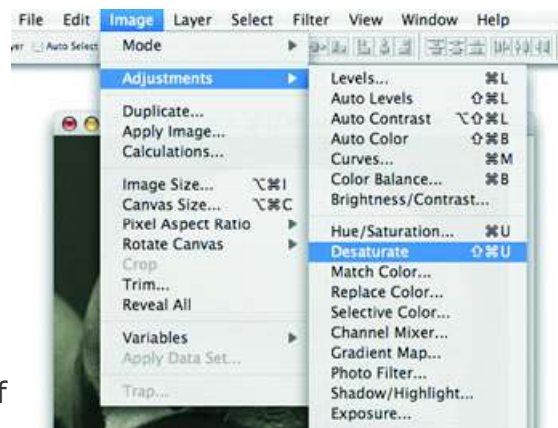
File Edit Image Layer Select Filter View Window Help

yer Auto Select

Mode

Adjustments

Duplicate...
Apply Image...
Calculations...

Image Size... ⌥⌘I
Canvas Size... ⌥⌘C
Pixel Aspect Ratio
Rotate Canvas
Crop
Trim...
Reveal All

Variables
Apply Data Set...

Trap...

Levels... ⌘L
Auto Levels ⇧⌘L
Auto Contrast ⌥⇧⌘L
Auto Color ⇧⌘B
Curves... ⌘M
Color Balance... ⌘B
Brightness/Contrast...

Hue/Saturation... ⌘U
Desaturate ⇧⌘U
Match Color...
Replace Color...
Selective Color...
Channel Mixer...
Gradient Map...
Photo Filter...
Shadow/Highlight...
Exposure...

f